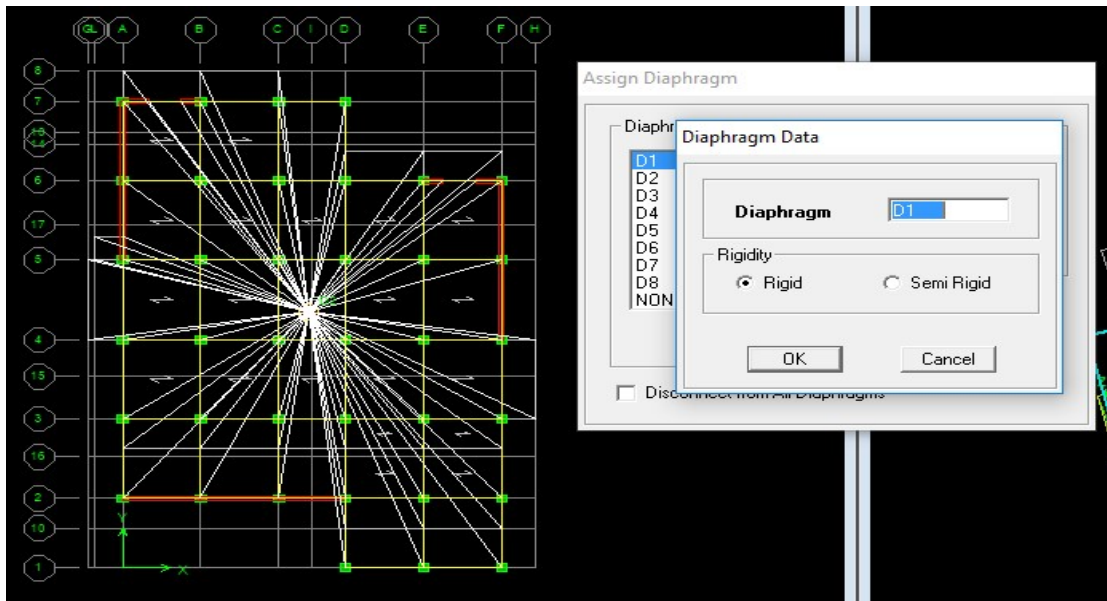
GL A B C I D E F H

8
7
13
14
6
17
5
4
15
3
16
2
10
1

Y
X

Assign Diaphragm

Diaphr

D1
D2
D3
D4
D5
D6
D7
D8
NON

Disconnect from All Diaphragms

Diaphragm Data

Diaphragm D1

Rigidity
Rigid
Semi Rigid

OK
Cancel